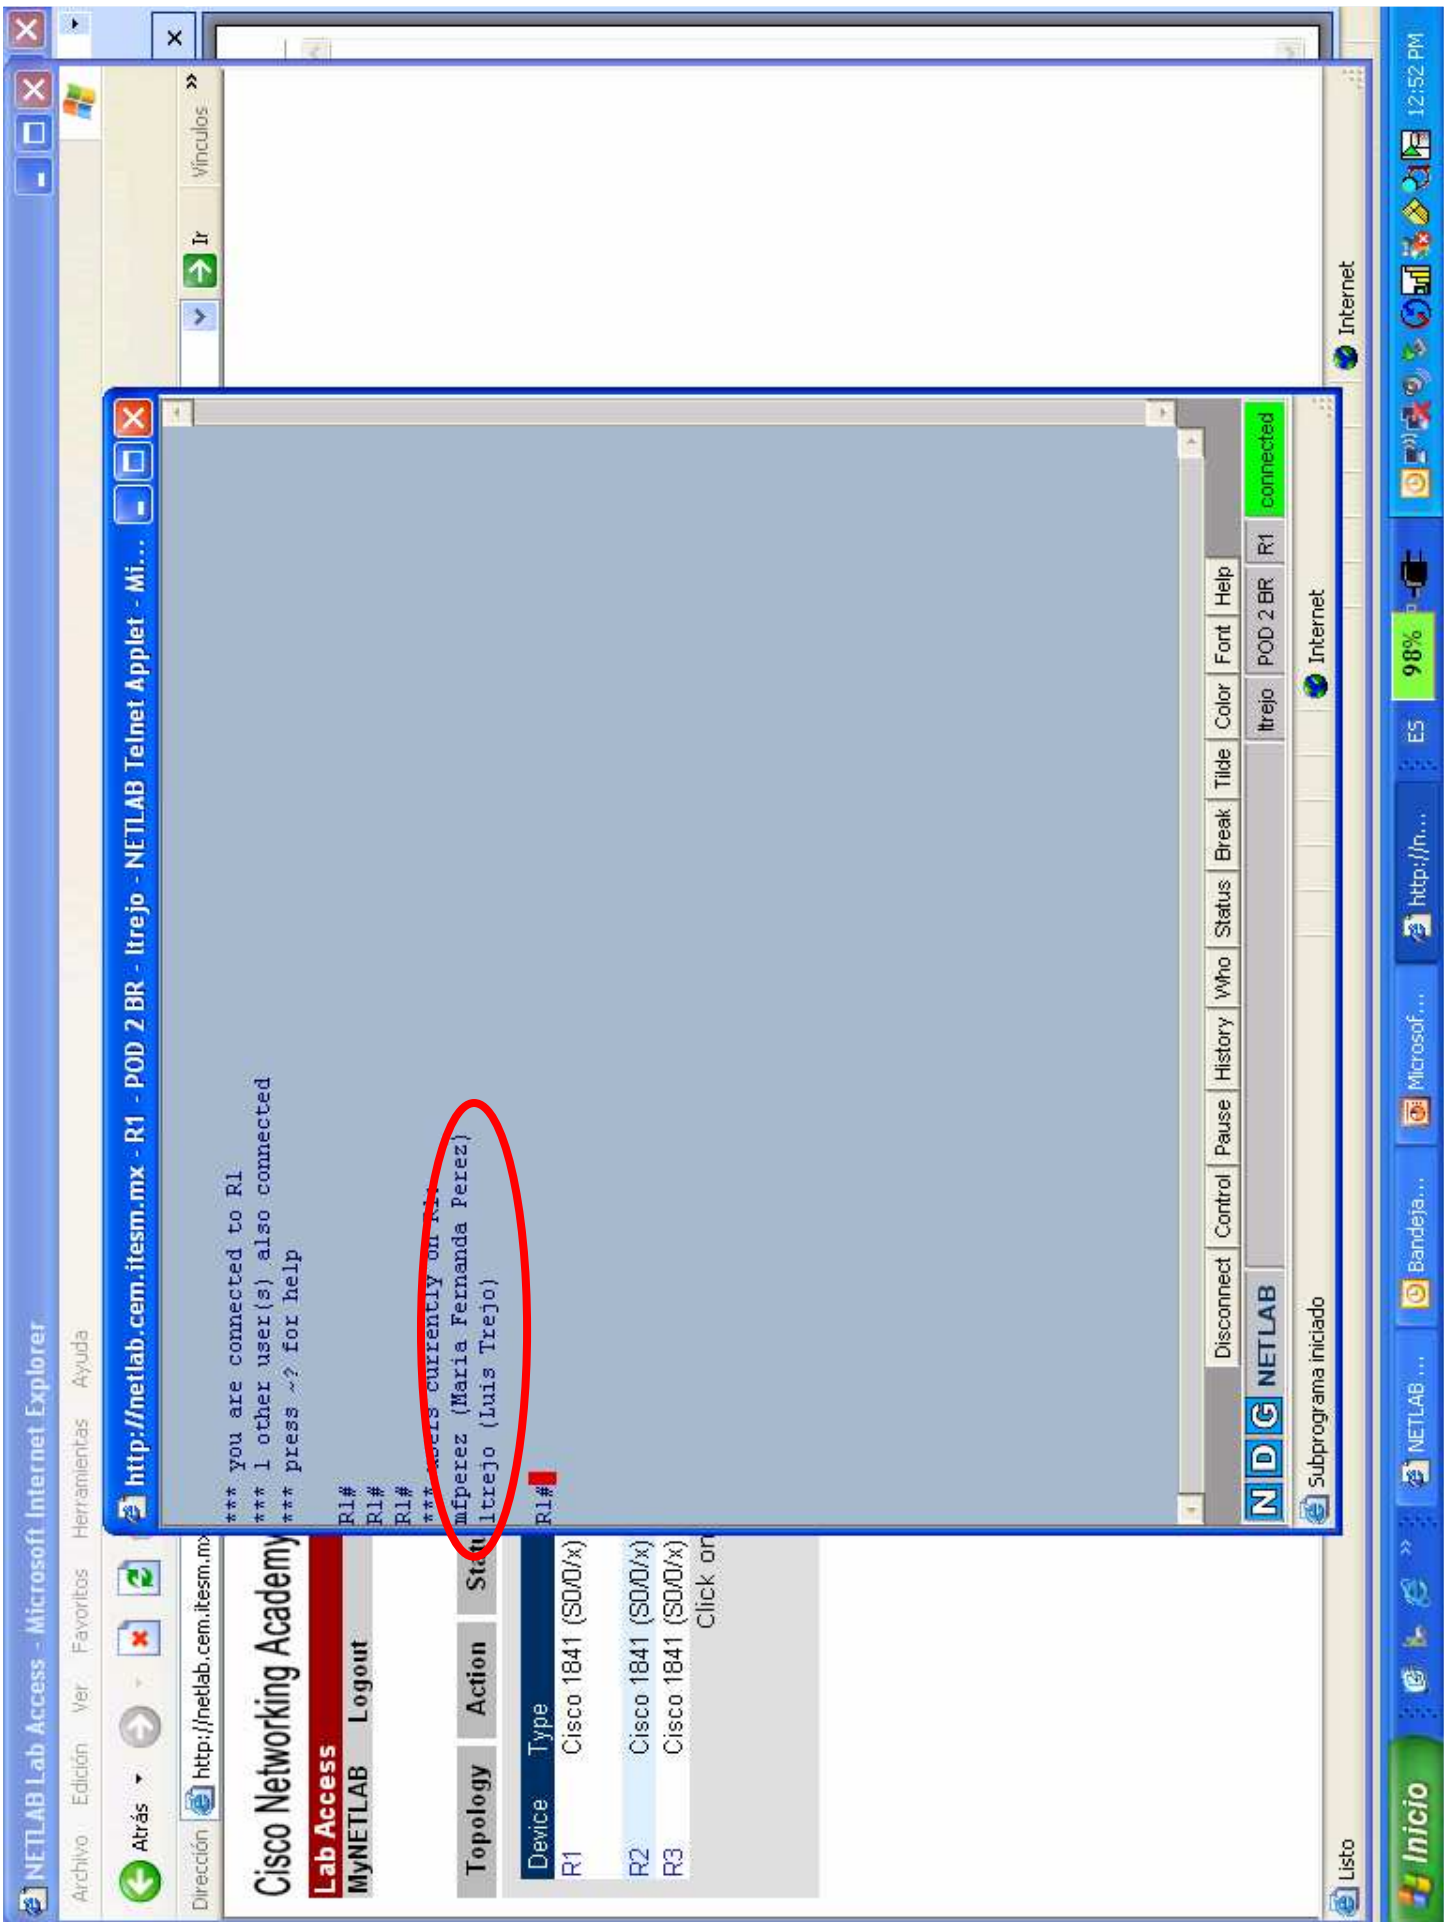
NETLAB Lab Access - Microsoft Internet Explorer

Archivo Edición Ver Favoritos Herramientas Ayuda

Atrás

Dirección http://netlab.cem.itesm.mx

Ir Vínculos

Cisco Networking Academy

Lab Access

MyNETLAB Logout

Topology Action Sta

| Device | Type |
|---|---|
| R1 | Cisco 1841 (S0/0/x) |
| R2 | Cisco 1841 (S0/0/x) |
| R3 | Cisco 1841 (S0/0/x) |

Click on

Listo

Internet

http://netlab.cem.itesm.mx - R1 - POD 2 BR - ltrejo - NETLAB Telnet Applet - Mi...

*** you are connected to R1
*** 1 other user(s) also connected
*** press ~? for help

R1#
R1#
R1#
*** users currently on R1:
mfperez (Maria Fernanda Perez)
ltrejo (Luis Trejo)

R1#

Disconnect Control Pause History Who Status Break Tilde Color Font Help

N D G NETLAB ltrejo POD 2 BR R1 connected

Subprograma iniciado

Internet

Inicio NETLAB ... Bandeja... Microsof... http://n... ES 98% 12:52 PM